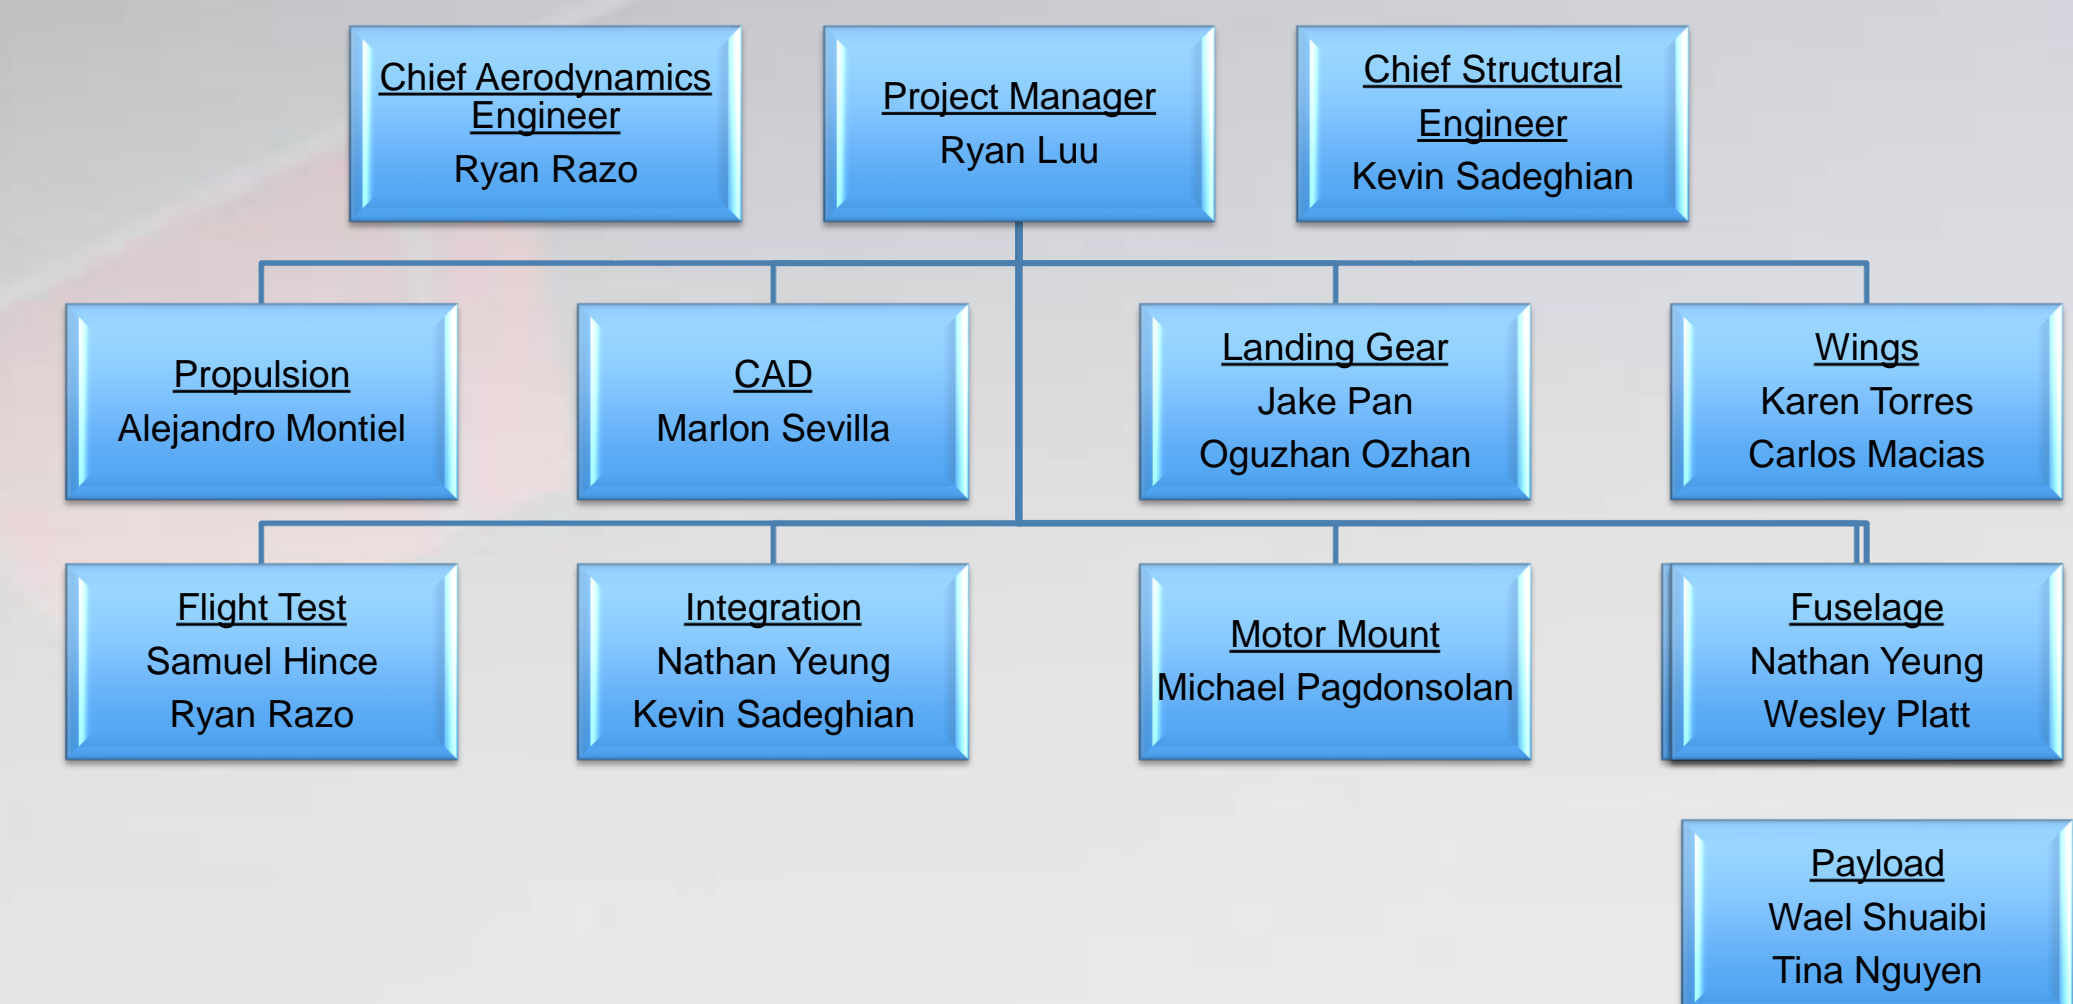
Chief Aerodynamics Engineer
Ryan Razo

Project Manager
Ryan Luu

Chief Structural Engineer
Kevin Sadeghian

Propulsion
Alejandro Montiel

CAD
Marlon Sevilla

Landing Gear
Jake Pan
Oguzhan Ozhan

Wings
Karen Torres
Carlos Macias

Flight Test
Samuel Hince
Ryan Razo

Integration
Nathan Yeung
Kevin Sadeghian

Motor Mount
Michael Pagdonsolan

Fuselage
Nathan Yeung
Wesley Platt

Payload
Wael Shuaibi
Tina Nguyen